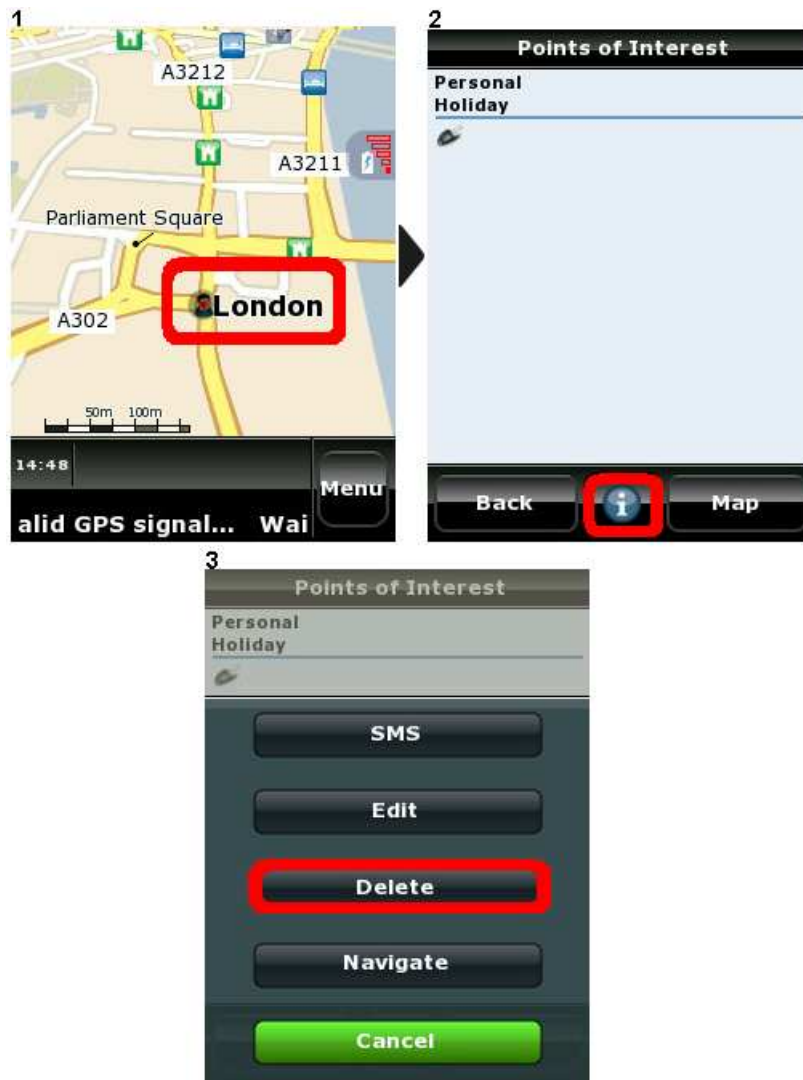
1

A3212

A3211

Parliament Square

London

A302

50m 100m

14:48

Menu

alid GPS signal... Wai

2

Points of Interest

Personal
Holiday

Back

Map

3

Points of Interest

Personal
Holiday

SMS

Edit

Delete

Navigate

Cancel